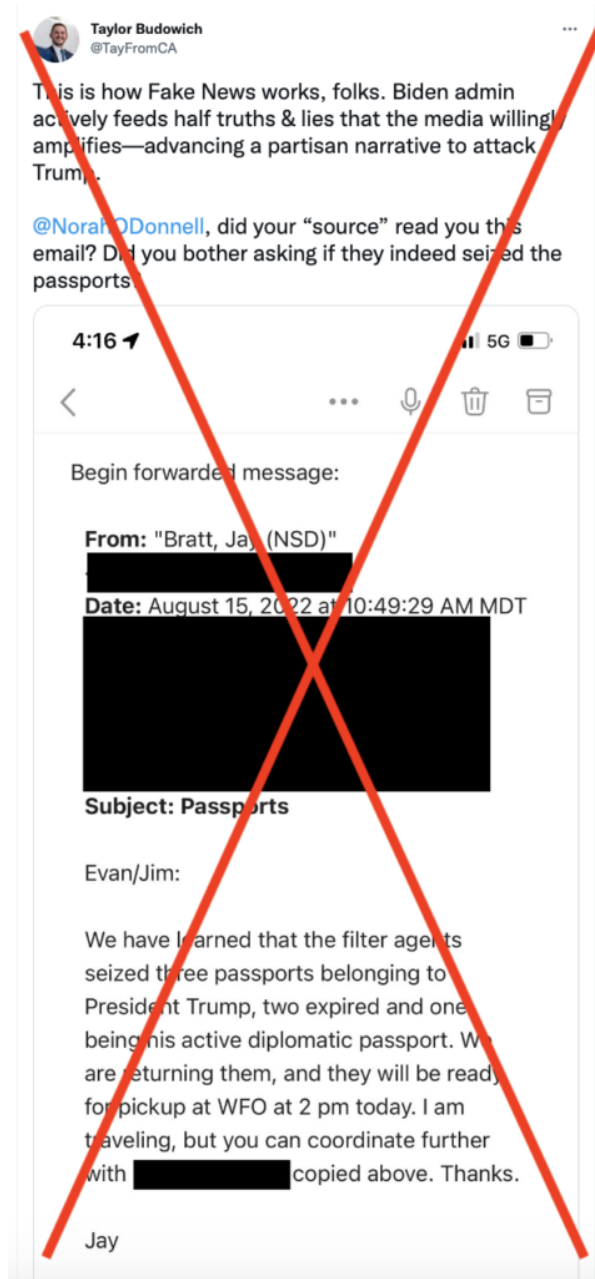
Taylor Budowich
@TayFromCA

This is how Fake News works, folks. Biden admin actively feeds half truths & lies that the media willingly amplifies—advancing a partisan narrative to attack Trump.

@NorahODonnell, did your "source" read you this email? Did you bother asking if they indeed seized the passports?

4:16 5G

Begin forwarded message:

From: "Bratt, Jay (NSD)"
Date: August 15, 2022 at 10:49:29 AM MDT
Subject: Passports

Evan/Jim:

We have learned that the filter agents seized three passports belonging to President Trump, two expired and one being his active diplomatic passport. We are returning them, and they will be ready for pickup at WFO at 2 pm today. I am traveling, but you can coordinate further with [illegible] copied above. Thanks.

Jay